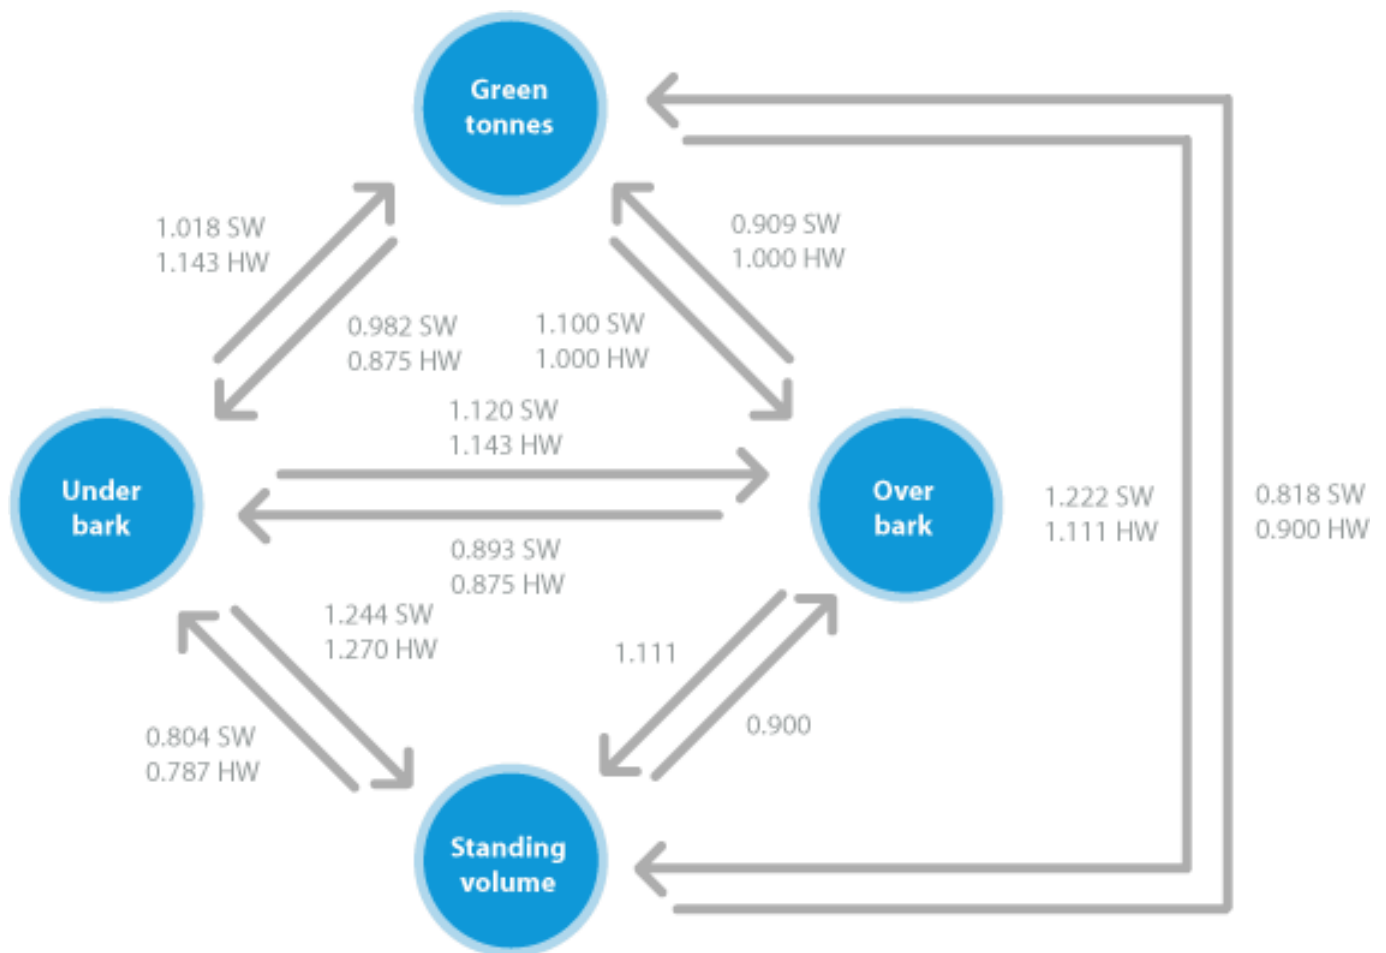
Green tonnes

1.018 SW
1.143 HW

0.909 SW
1.000 HW

0.982 SW
0.875 HW

1.100 SW
1.000 HW

1.120 SW
1.143 HW

Under bark

Over bark

1.222 SW
1.111 HW

0.818 SW
0.900 HW

0.893 SW
0.875 HW

1.244 SW
1.270 HW

1.111

0.900

0.804 SW
0.787 HW

Standing volume